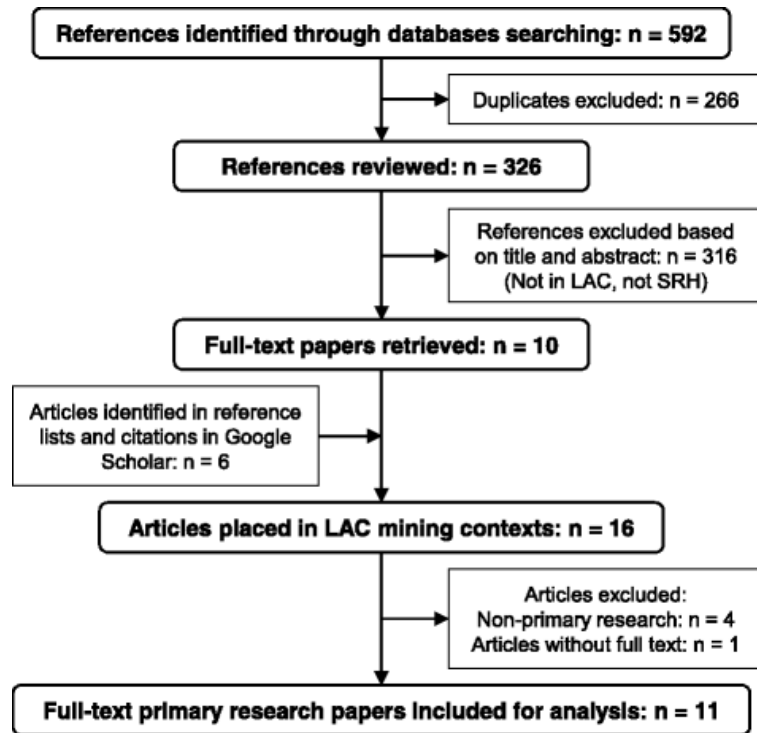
References identified through databases searching: n = 592

Duplicates excluded: n = 266

References reviewed: n = 326

References excluded based on title and abstract: n = 316 (Not in LAC, not SRH)

Full-text papers retrieved: n = 10

Articles identified in reference lists and citations in Google Scholar: n = 6

Articles placed in LAC mining contexts: n = 16

Articles excluded:
Non-primary research: n = 4
Articles without full text: n = 1

Full-text primary research papers included for analysis: n = 11